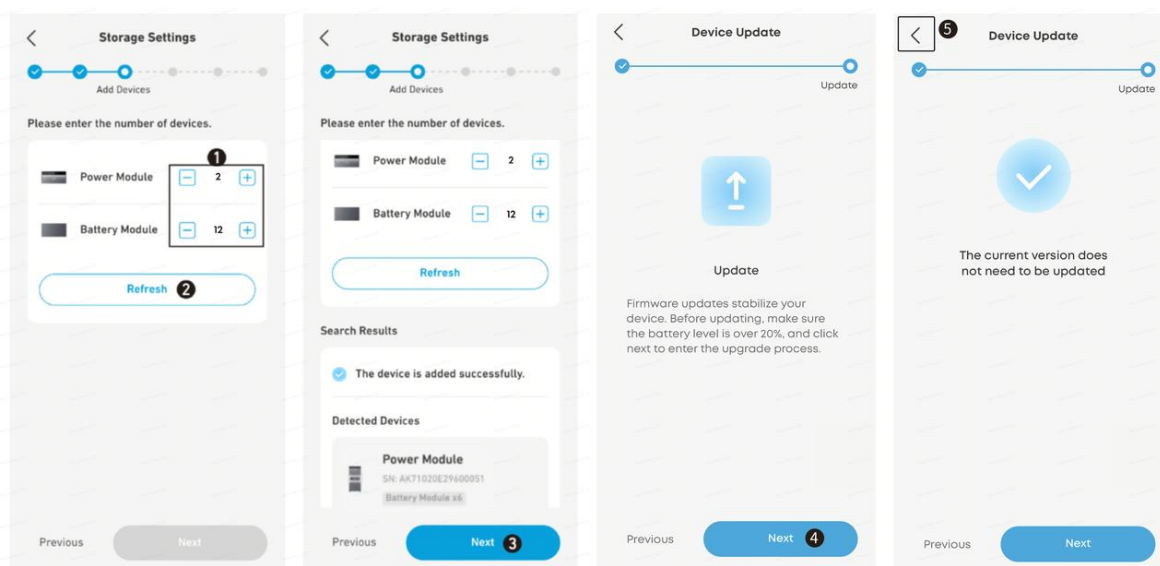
Storage Settings

Add Devices

Please enter the number of devices.

1

Power Module − 2 +

Battery Module − 12 +

Refresh 2

Previous Next

Storage Settings

Add Devices

Please enter the number of devices.

Power Module − 2 +

Battery Module − 12 +

Refresh

Search Results

The device is added successfully.

Detected Devices

Power Module

SN: AK71020E29600051

Battery Module x6

Previous Next 3

Device Update

Update

Update

Firmware updates stabilize your device. Before updating, make sure the battery level is over 20%, and click next to enter the upgrade process.

Previous Next 4

5 Device Update

Update

The current version does not need to be updated

Previous Next